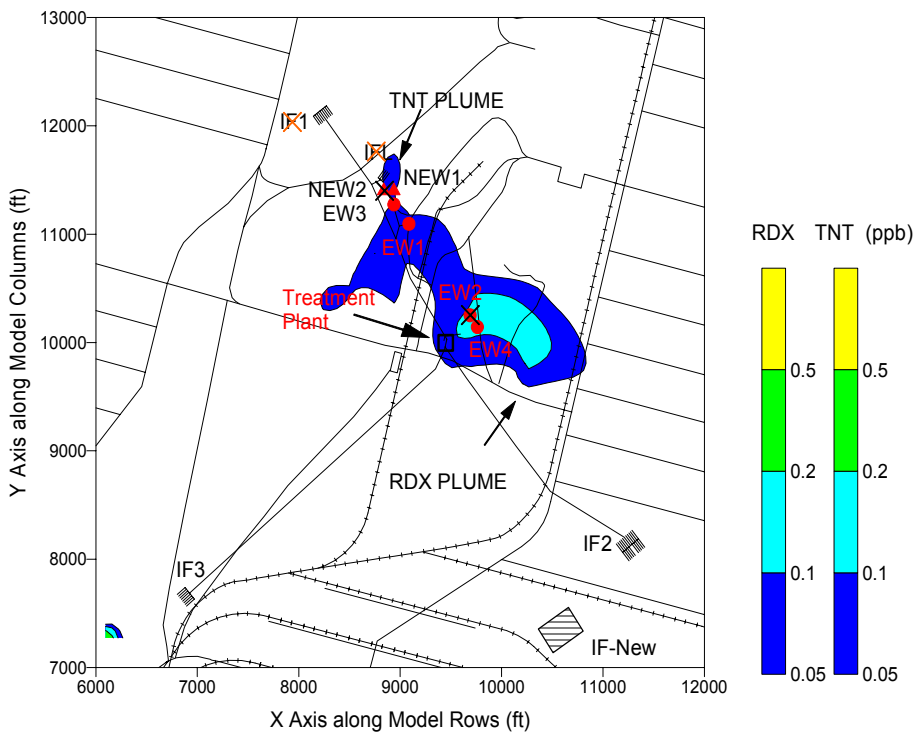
13000
12000
11000
10000
9000
8000
7000
Y Axis along Model Columns (ft)
6000
7000
8000
9000
10000
11000
12000
X Axis along Model Rows (ft)
TNT PLUME
IF1
IF
NEW2
NEW1
EW3
EW1
Treatment Plant
EW2
EW4
RDX PLUME
IF2
IF3
IF-New
RDX
TNT
(ppb)
0.5
0.2
0.1
0.05
0.5
0.2
0.1
0.05